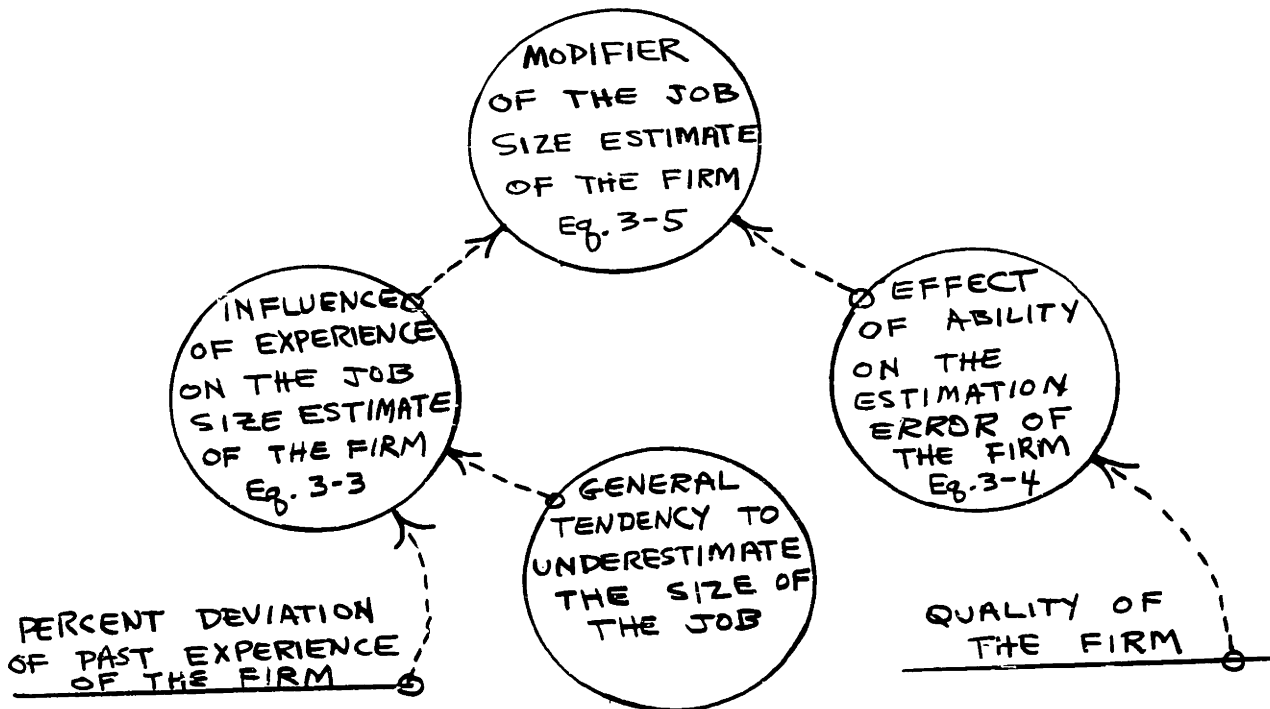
MODIFIER OF THE JOB SIZE ESTIMATE OF THE FIRM Eq. 3-5

INFLUENCE OF EXPERIENCE ON THE JOB SIZE ESTIMATE OF THE FIRM Eq. 3-3

EFFECT OF ABILITY ON THE ESTIMATION ERROR OF THE FIRM Eq. 3-4

GENERAL TENDENCY TO UNDERESTIMATE THE SIZE OF THE JOB

PERCENT DEVIATION OF PAST EXPERIENCE OF THE FIRM

QUALITY OF THE FIRM